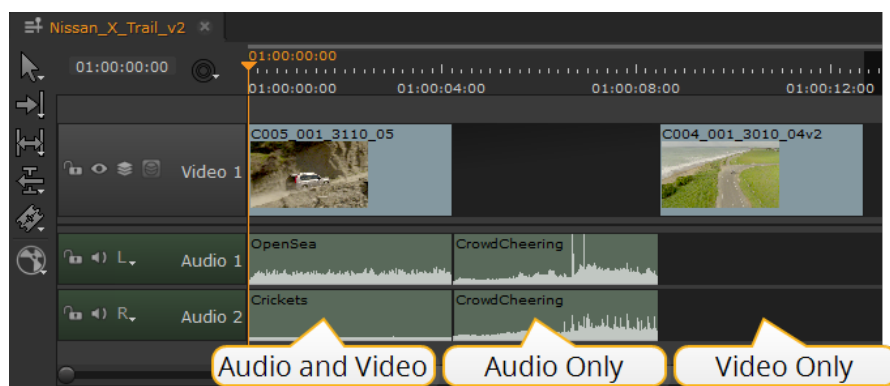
Nissan_X_Trail_v2 ×

01:00:00:00

01:00:00:00

01:00:00:00 01:00:04:00 01:00:08:00 01:00:12:00

C005_001_3110_05

C004_001_3010_04v2

Video 1

OpenSea

CrowdCheering

L

Audio 1

Crickets

CrowdCheering

R

Audio 2

Audio and Video

Audio Only

Video Only